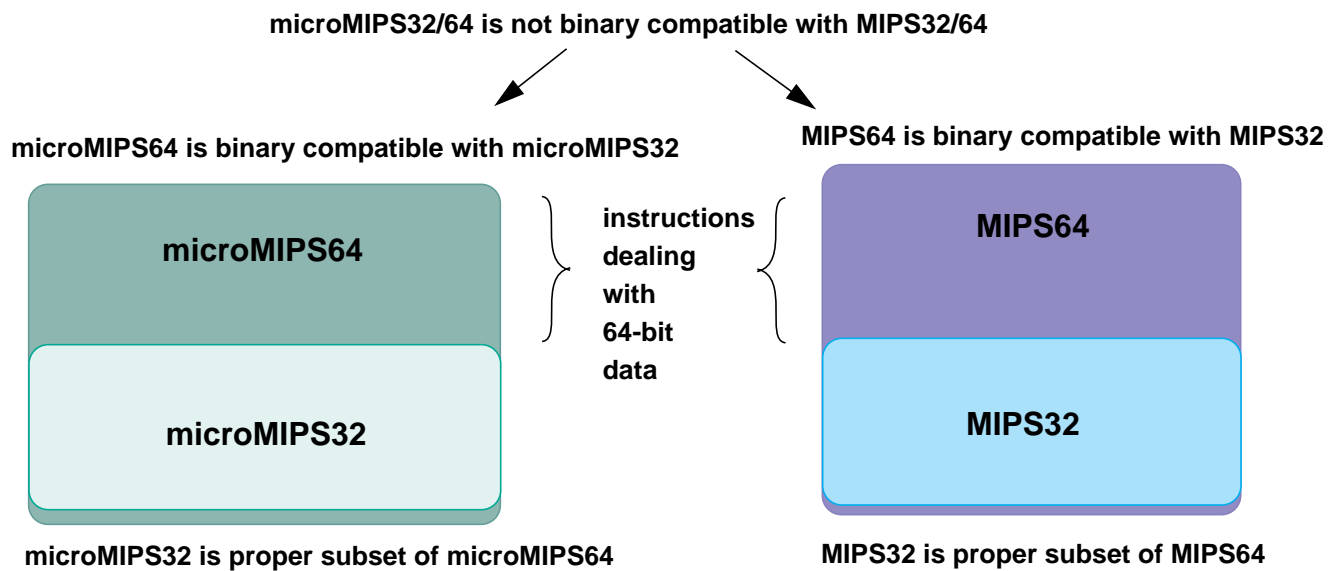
microMIPS32/64 is not binary compatible with MIPS32/64

microMIPS64 is binary compatible with microMIPS32

MIPS64 is binary compatible with MIPS32

microMIPS64

microMIPS32

instructions dealing with 64-bit data

MIPS64

MIPS32

microMIPS32 is proper subset of microMIPS64

MIPS32 is proper subset of MIPS64